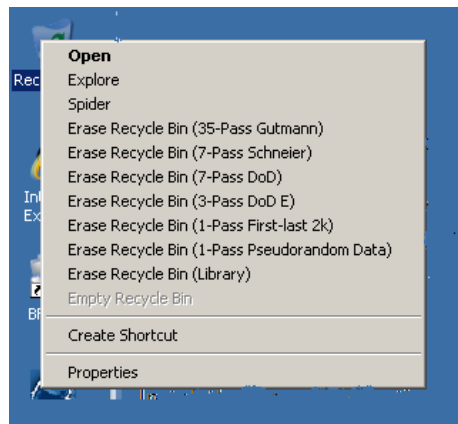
Rec
In
Ex
BF

Open
Explore
Spider
Erase Recycle Bin (35-Pass Gutmann)
Erase Recycle Bin (7-Pass Schneier)
Erase Recycle Bin (7-Pass DoD)
Erase Recycle Bin (3-Pass DoD E)
Erase Recycle Bin (1-Pass First-last 2k)
Erase Recycle Bin (1-Pass Pseudorandom Data)
Erase Recycle Bin (Library)
Empty Recycle Bin

Create Shortcut

Properties